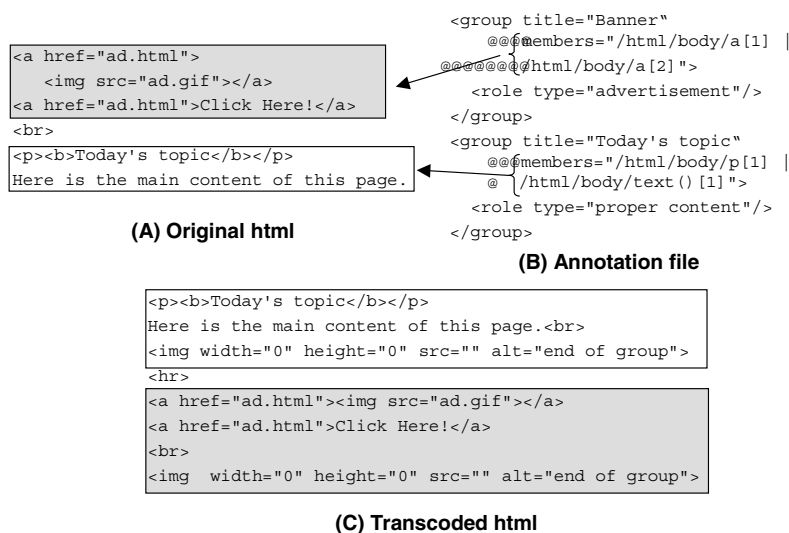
<a href="ad.html">
<img src="ad.gif"></a>
<a href="ad.html">Click Here!</a>
<br>
<p><b>Today's topic</b></p>
Here is the main content of this page.

(A) Original html

<group title="Banner"
@@@members="/html/body/a[1] |
@@@@@@@@/html/body/a[2]">
<role type="advertisement"/>
</group>
<group title="Today's topic"
@@@members="/html/body/p[1] |
@ /html/body/text()[1]">
<role type="proper content"/>
</group>

(B) Annotation file

<p><b>Today's topic</b></p>
Here is the main content of this page.<br>
<img width="0" height="0" src="" alt="end of group">
<hr>
<a href="ad.html"><img src="ad.gif"></a>
<a href="ad.html">Click Here!</a>
<br>
<img width="0" height="0" src="" alt="end of group">

(C) Transcoded html